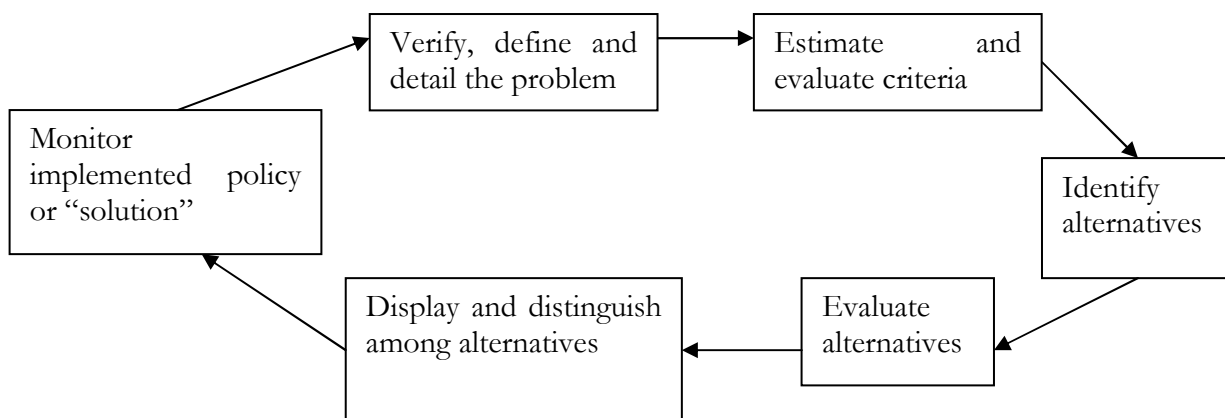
Verify, define and detail the problem

Estimate and evaluate criteria

Identify alternatives

Evaluate alternatives

Display and distinguish among alternatives

Monitor implemented policy or "solution"